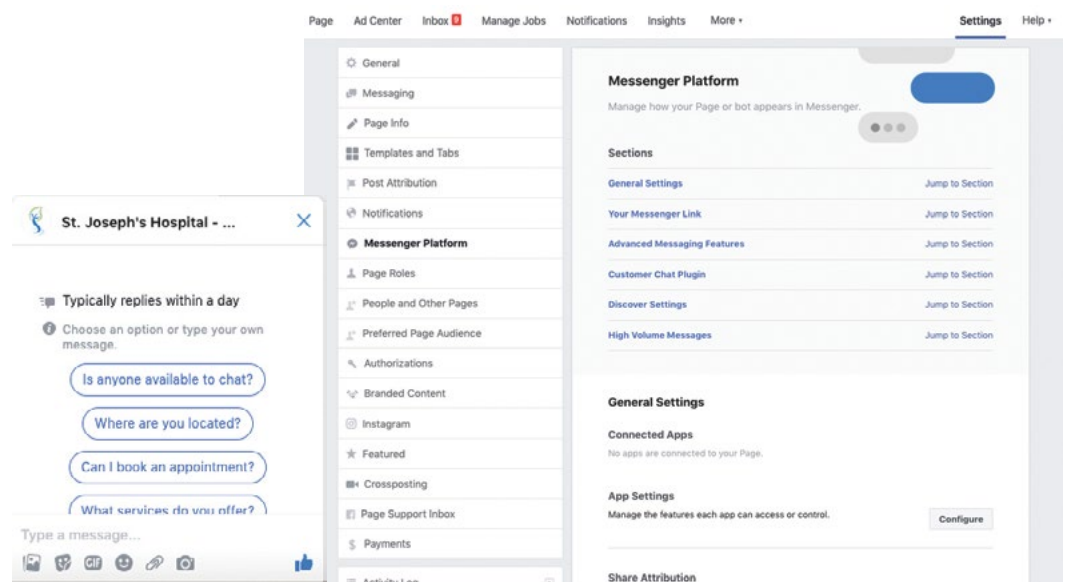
Page Ad Center Inbox 9 Manage Jobs Notifications Insights More ▾ Settings Help ▾

General
Messaging
Page Info
Templates and Tabs
Post Attribution
Notifications
Messenger Platform
Page Roles
People and Other Pages
Preferred Page Audience
Authorizations
Branded Content
Instagram
Featured
Crossposting
Page Support Inbox
Payments

Messenger Platform

Manage how your Page or bot appears in Messenger.

Sections

| | |
|---|---|
| General Settings | Jump to Section |
| Your Messenger Link | Jump to Section |
| Advanced Messaging Features | Jump to Section |
| Customer Chat Plugin | Jump to Section |
| Discover Settings | Jump to Section |
| High Volume Messages | Jump to Section |

General Settings

Connected Apps

No apps are connected to your Page.

App Settings

Manage the features each app can access or control.

Configure

Share Attribution

St. Joseph's Hospital - ...

Typically replies within a day

Choose an option or type your own message.

Is anyone available to chat?

Where are you located?

Can I book an appointment?

What services do you offer?

Type a message...